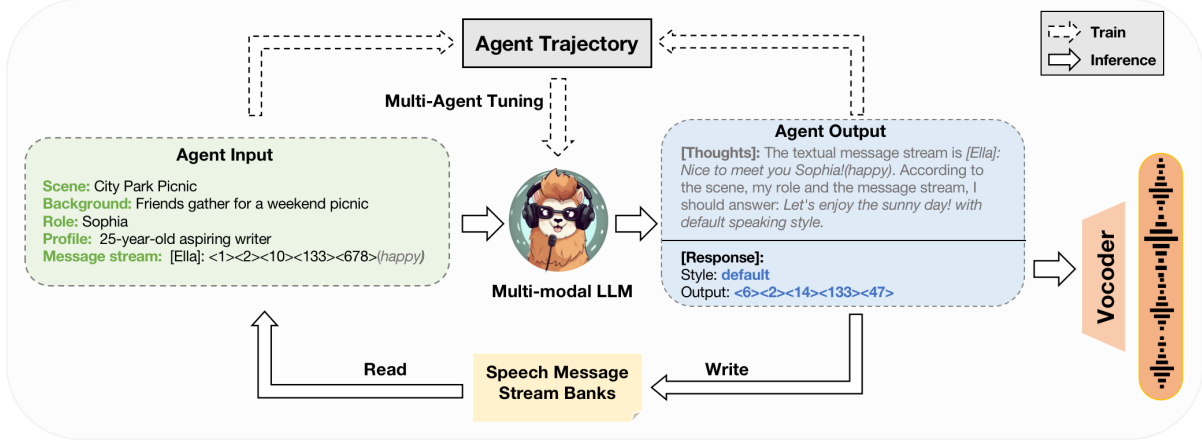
Train

Inference

Agent Trajectory

Multi-Agent Tuning

Agent Input

Scene: City Park Picnic
Background: Friends gather for a weekend picnic
Role: Sophia
Profile: 25-year-old aspiring writer
Message stream: [Ella]: <1><2><10><133><678>(happy)

Multi-modal LLM

Agent Output

[Thoughts]: The textual message stream is [Ella]: Nice to meet you Sophia!(happy). According to the scene, my role and the message stream, I should answer: Let's enjoy the sunny day! with default speaking style.

[Response]:
Style: default
Output: <6><2><14><133><47>

Vocoder

Read

Speech Message Stream Banks

Write